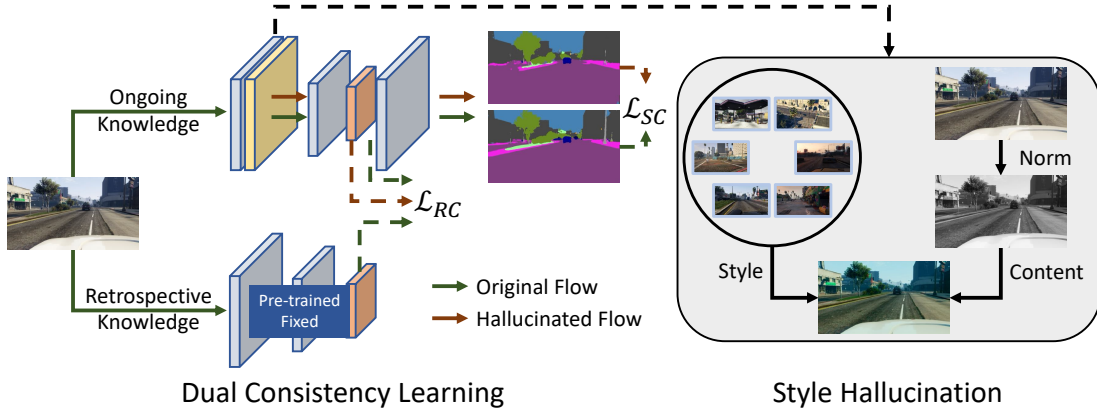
Ongoing Knowledge

$\mathcal{L}_{SC}$

$\mathcal{L}_{RC}$

Retrospective Knowledge

Pre-trained Fixed

Original Flow

Hallucinated Flow

Dual Consistency Learning

Norm

Style

Content

Style Hallucination